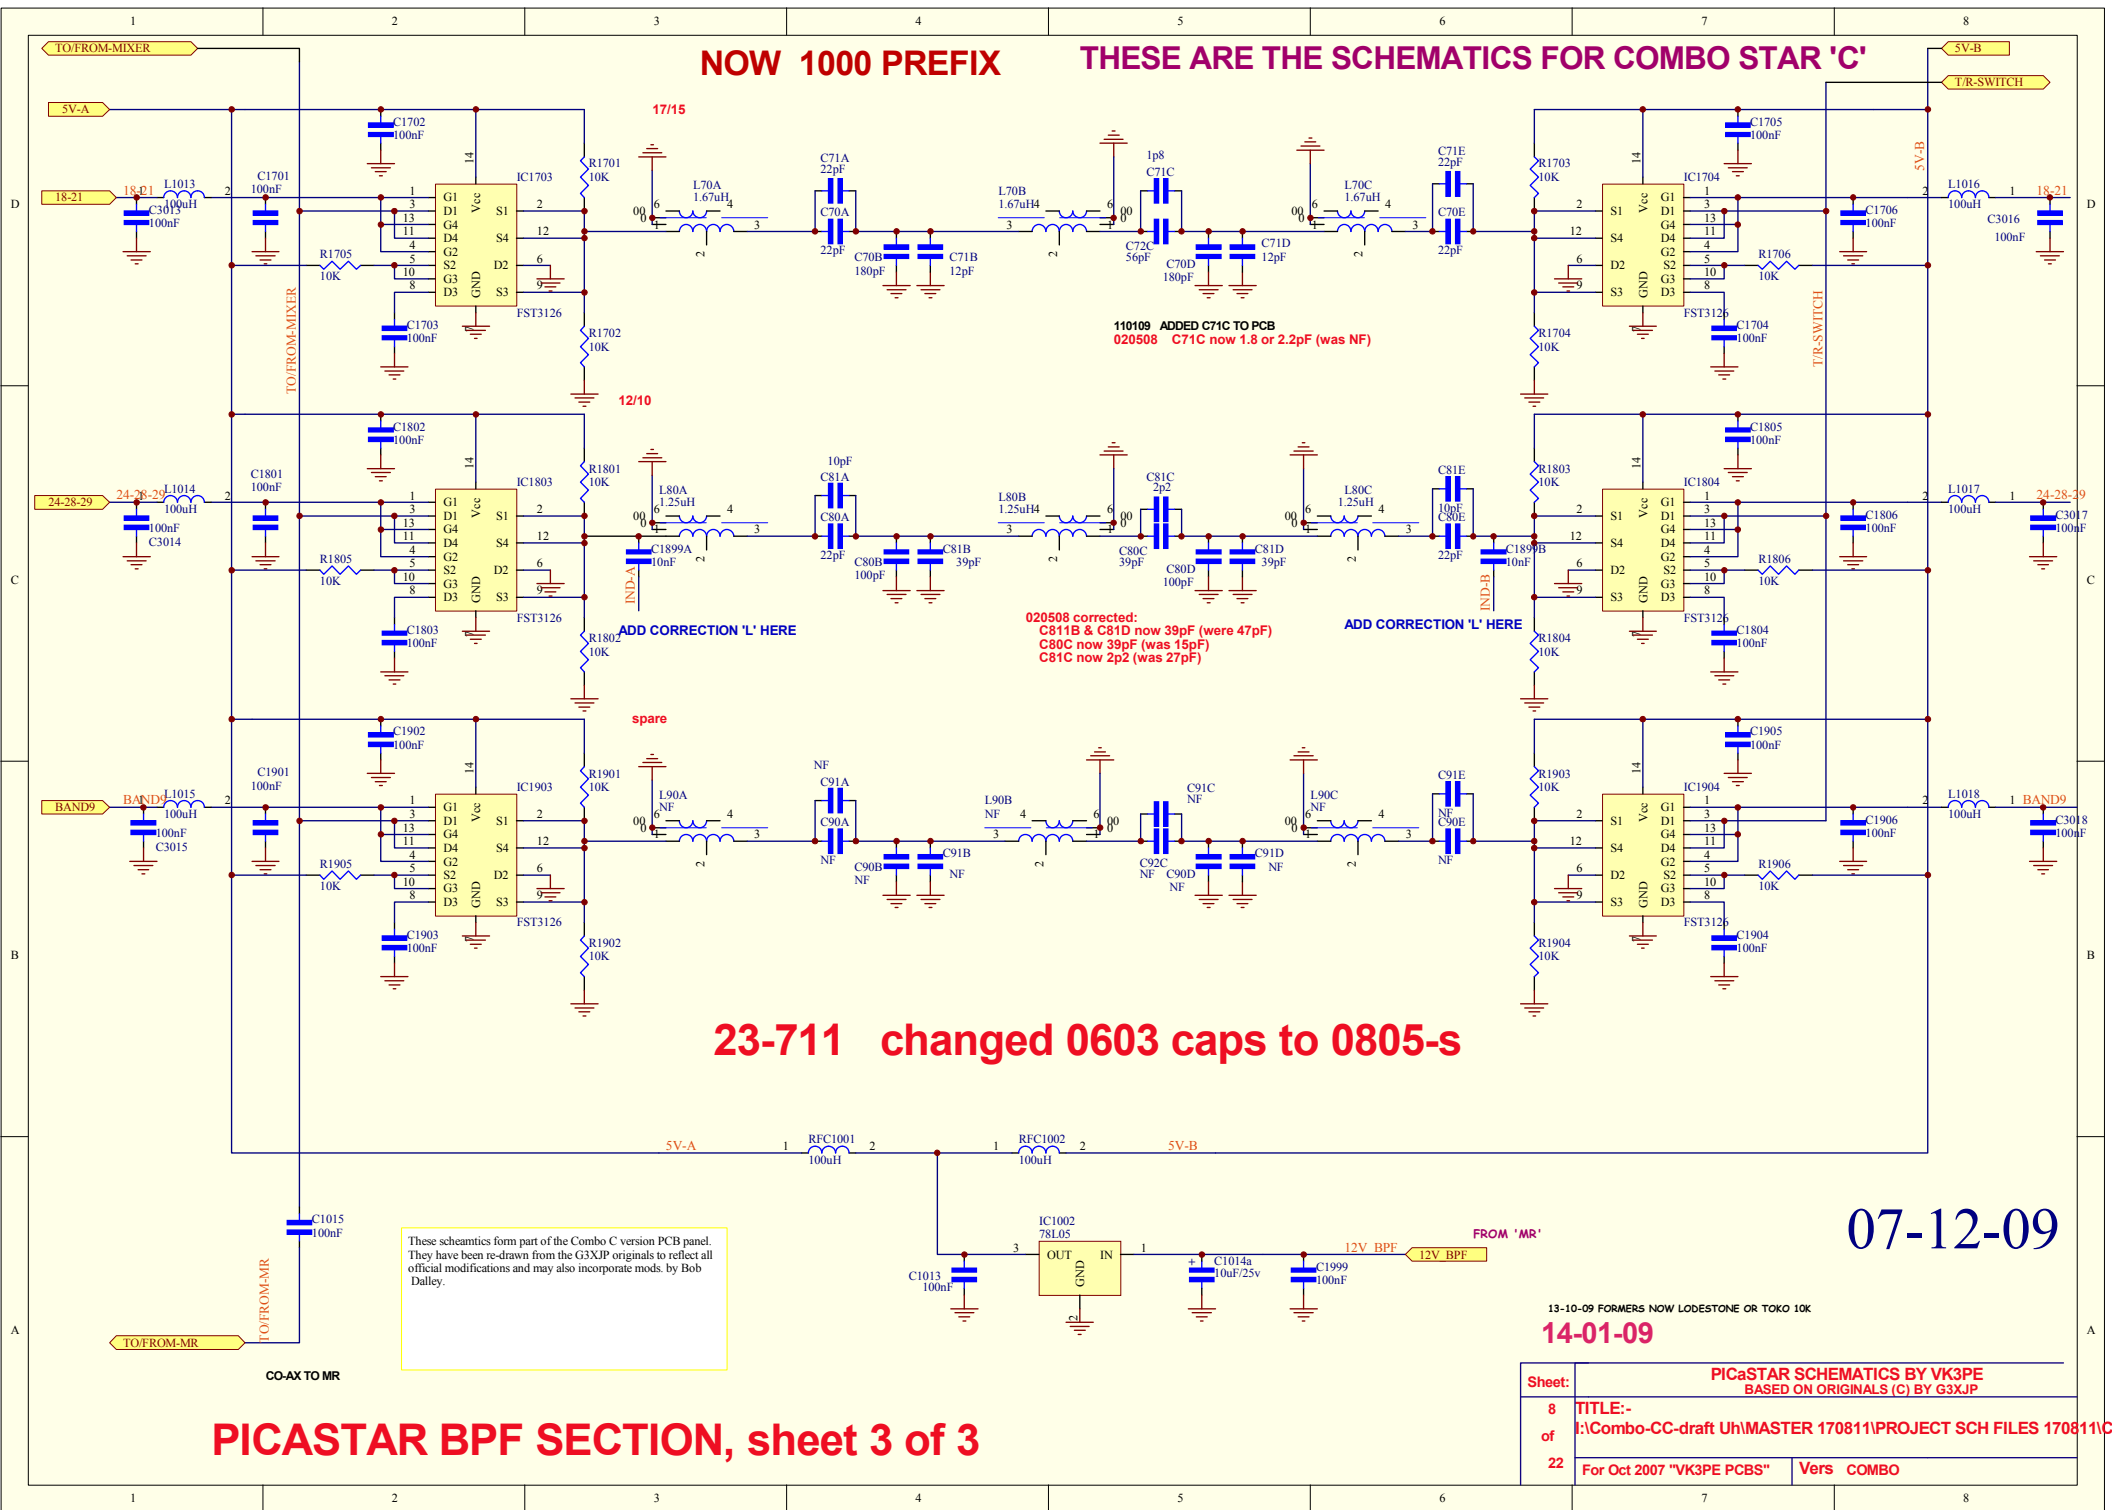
1 2 3 4 5 6 7 8

NOW 1000 PREFIX

THESE ARE THE SCHEMATICS FOR COMBO STAR 'C'

TO/FROM-MIXER

5V-A

18-21

5V-B

T/R-SWITCH

17/15

C1702 100nF

C1701 100nF

L1013 100uH

C3013 100nF

R1705 10K

IC1703

FST3126

C1703 100nF

R1701 10K

R1702 10K

L70A 1.67uH

C71A 22pF

C70A 22pF

C70B 180pF

C71B 12pF

L70B 1.67uH

1p8 C71C

C72C 56pF

C70D 180pF

C71D 12pF

L70C 1.67uH

C71E 22pF

C70E 22pF

R1703 10K

R1704 10K

IC1704

FST3126

C1705 100nF

C1704 100nF

C1706 100nF

R1706 10K

L1016 100uH

C3016 100nF

110109 ADDED C71C TO PCB

020508 C71C now 1.8 or 2.2pF (was NF)

12/10

24-28-29

C1802 100nF

C1801 100nF

L1014 100uH

100nF C3014

R1805 10K

IC1803

FST3126

C1803 100nF

R1801 10K

R1802 10K

L80A 1.25uH

C1899A 10nF

IND-A

10pF C81A

C80A 22pF

C80B 100pF

C81B 39pF

L80B 1.25uH

C81C 2p2

C80C 39pF

C80D 100pF

C81D 39pF

L80C 1.25uH

C81E 10pF

C80E 22pF

C1899B 10nF

IND-B

R1803 10K

R1804 10K

IC1804

FST3126

C1805 100nF

C1804 100nF

C1806 100nF

R1806 10K

L1017 100uH

C3017 100nF

ADD CORRECTION 'L' HERE

020508 corrected:
C811B & C81D now 39pF (were 47pF)
C80C now 39pF (was 15pF)
C81C now 2p2 (was 27pF)

ADD CORRECTION 'L' HERE

spare

BAND9

C1902 100nF

C1901 100nF

L1015 100uH

100nF C3015

R1905 10K

IC1903

FST3126

C1903 100nF

R1901 10K

R1902 10K

L90A NF

NF C91A

C90A NF

C90B NF

C91B NF

L90B NF

C91C NF

C92C NF

C90D NF

C91D NF

L90C NF

C91E NF

C90E NF

R1903 10K

R1904 10K

IC1904

FST3126

C1905 100nF

C1904 100nF

C1906 100nF

R1906 10K

L1018 100uH

C3018 100nF

23-711 changed 0603 caps to 0805-s

5V-A

RFC1001 100uH

RFC1002 100uH

5V-B

C1015 100nF

TO/FROM-MR

These scheamtics form part of the Combo C version PCB panel. They have been re-drawn from the G3XJP originals to reflect all official modifications and may also incorporate mods. by Bob Dalley.

CO-AX TO MR

IC1002 78L05

OUT IN GND

C1013 100nF

C1014a 10uF/25v

C1999 100nF

12V BPF

FROM 'MR'

07-12-09

13-10-09 FORMERS NOW LODESTONE OR TOKO 10K

14-01-09

PICASTAR BPF SECTION, sheet 3 of 3

Sheet:

8 of 22

PICaSTAR SCHEMATICS BY VK3PE
BASED ON ORIGINALS (C) BY G3XJP

TITLE:-
I:\Combo-CC-draft Uh\MASTER 170811\PROJECT SCH FILES 170811\C

For Oct 2007 "VK3PE PCBS"

Vers COMBO

D C B A